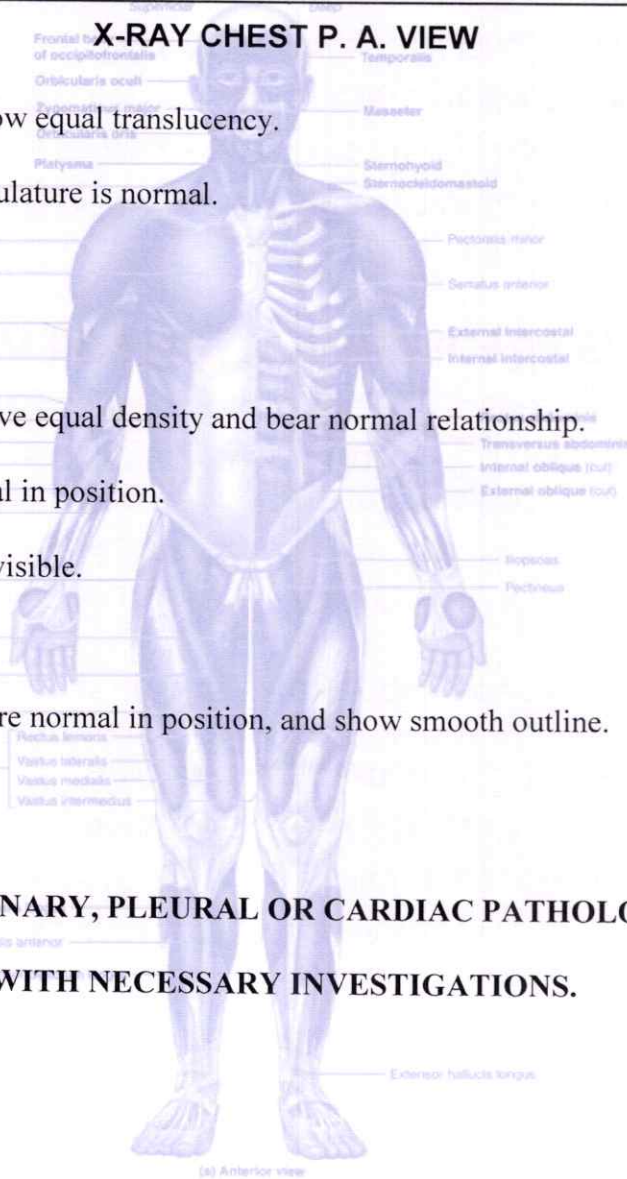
X-RAY CHEST P. A. VIEW

Superficial Deep
Frontal b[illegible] of occipitofrontalis
Orbicularis oculi
Zygomaticus major
Orbicularis oris
Platysma
Temporalis
Masseter
Sternohyoid
Sternocleidomastoid
Pectoralis minor
Serratus anterior
External intercostal
Internal intercostal
Transversus abdominis
Internal oblique (cut)
External oblique (cut)
Iliopsoas
Pectineus
Rectus femoris
Vastus lateralis
Vastus medialis
Vastus intermedius
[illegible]s anterior
Extensor hallucis longus
(a) Anterior view

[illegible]w equal translucency.

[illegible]ulature is normal.

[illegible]ve equal density and bear normal relationship.

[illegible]l in position.

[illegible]visible.

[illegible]re normal in position, and show smooth outline.

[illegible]NARY, PLEURAL OR CARDIAC PATHOL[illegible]

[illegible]WITH NECESSARY INVESTIGATIONS.